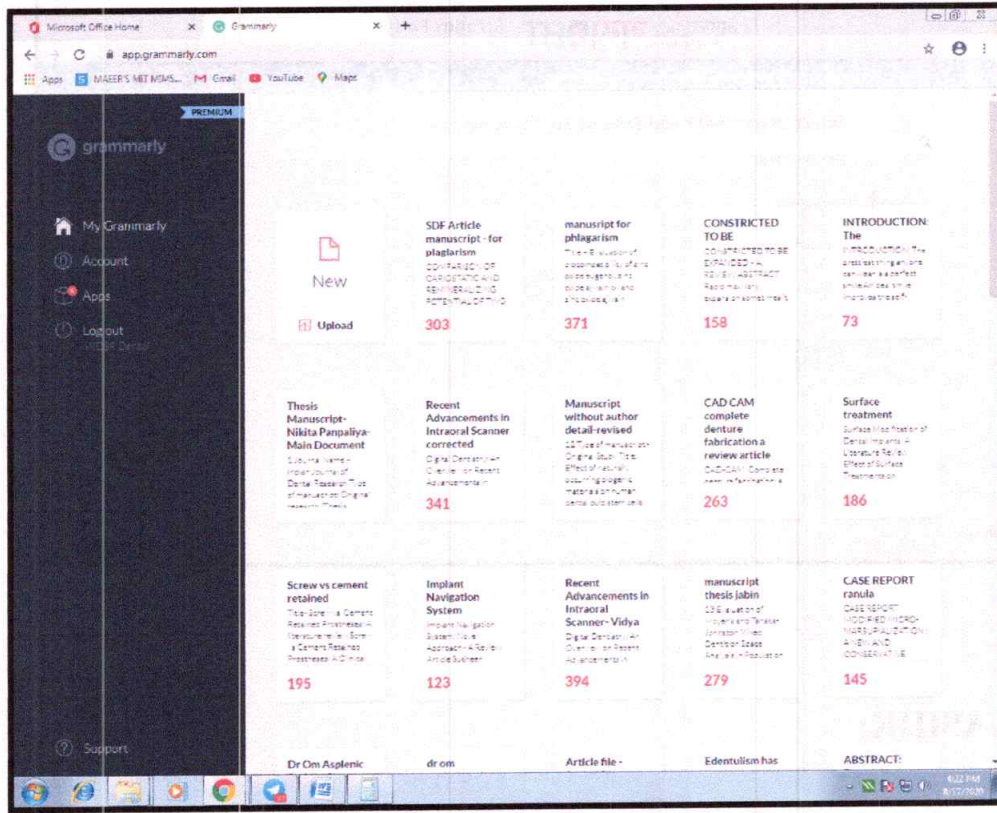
Microsoft Office Home × Grammarly × +

app.grammarly.com

Apps MAEER'S MIT MSMS... Gmail YouTube Maps

PREMIUM

grammarly

My Grammarly

Account

Apps

Logout

New

Upload

SDF Article manuscript - for plagiarism

COMPARISON OF CARIOSTATIC AND REMINERALIZING POTENTIAL OF TWO

303

manusript for phlagarism

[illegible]

371

CONSTRICTED TO BE

CONSTRICTED TO BE EXPANDED - A REVIEW ABSTRACT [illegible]

158

INTRODUCTION: The

INTRODUCTION: The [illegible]

73

Thesis Manuscript-Nikita Panpaliya-Main Document

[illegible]

341

Recent Advancements in Intraoral Scanner corrected

Digital Dentistry - An Overview on Recent Advancements in

341

Manuscript without author detail-revised

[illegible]

CAD CAM complete denture fabrication a review article

CAD-CAM Complete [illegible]

263

Surface treatment

Surface Modification of Dental Implants: A Literature Review Effect of Surface Treatment on

186

Screw vs cement retained

Title: Screw vs Cement Retained Prostheses: A literature review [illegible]

195

Implant Navigation System

Implant Navigation System: Novel Approach - A Review Article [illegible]

123

Recent Advancements in Intraoral Scanner- Vidya

Digital Dentistry - An Overview on Recent Advancements in

394

manuscript thesis jabin

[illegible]

279

CASE REPORT ranula

CASE REPORT MODIFIED MICRO-MARSUPIALIZATION: A NEW AND CONSERVATIVE

145

Support

Dr Om Asplenic

dr om

Article file -

Edentulism has

ABSTRACT:

6:22 PM
8/17/2020